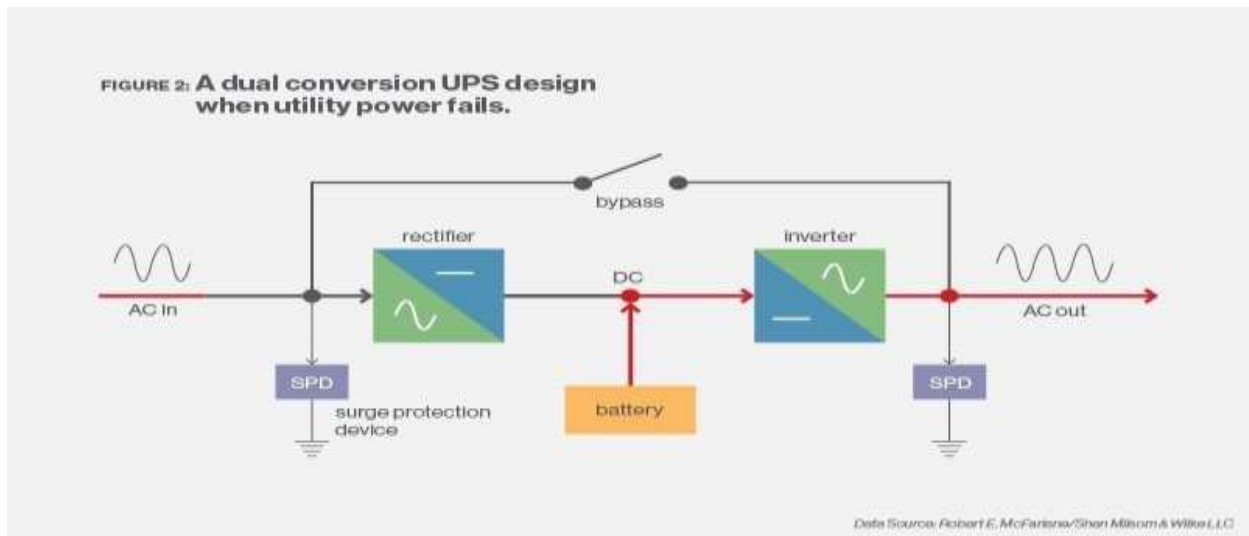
FIGURE 2: A dual conversion UPS design when utility power fails.

bypass

rectifier

inverter

AC in

DC

AC out

SPD

surge protection device

battery

SPD

Data Source: Robert E. McFarlane/Shen Milsom & Wilke LLC